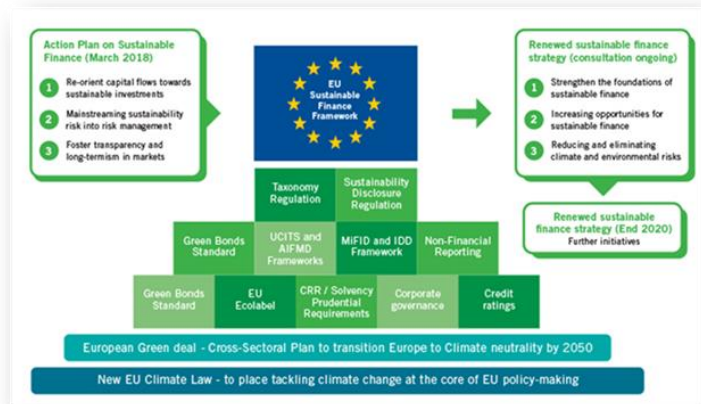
Action Plan on Sustainable Finance (March 2018)

1 Re-orient capital flows towards sustainable investments

2 Mainstreaming sustainability risk into risk management

3 Foster transparency and long-termism in markets

EU Sustainable Finance Framework

Renewed sustainable finance strategy (consultation ongoing)

1 Strengthen the foundations of sustainable finance

2 Increasing opportunities for sustainable finance

3 Reducing and eliminating climate and environmental risks

Renewed sustainable finance strategy (End 2020)
Further initiatives

Taxonomy Regulation

Sustainability Disclosure Regulation

Green Bonds Standard

UCITS and AIFMD Frameworks

MiFID and IDD Framework

Non-Financial Reporting

Green Bonds Standard

EU Ecolabel

CRR / Solvency Prudential Requirements

Corporate governance

Credit ratings

European Green deal - Cross-Sectoral Plan to transition Europe to Climate neutrality by 2050

New EU Climate Law - to place tackling climate change at the core of EU policy-making